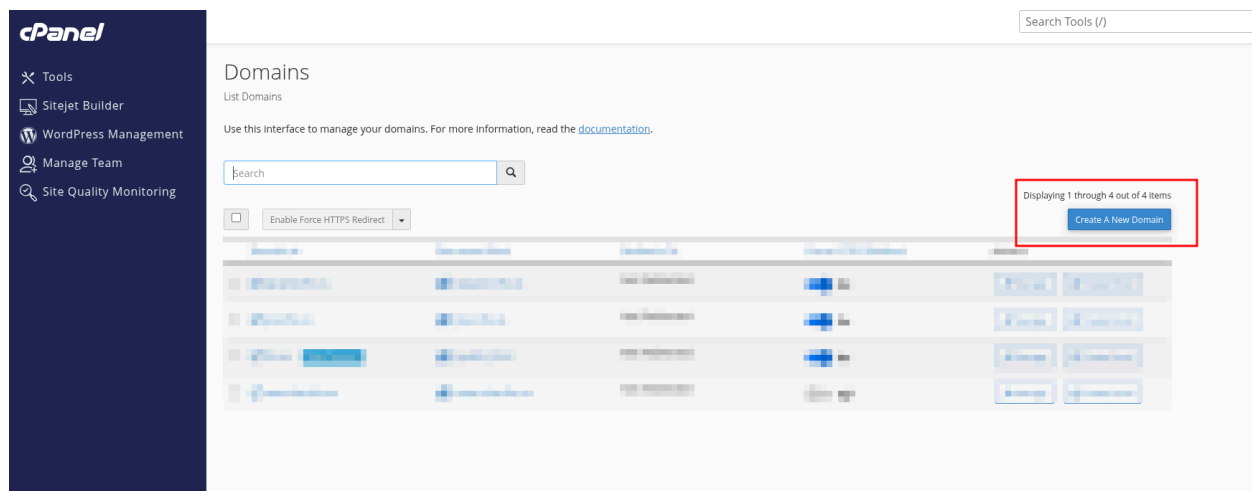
cPanel

Tools
Sitejet Builder
WordPress Management
Manage Team
Site Quality Monitoring

Search Tools (/)

Domains
List Domains

Use this interface to manage your domains. For more information, read the documentation.

Search

Enable Force HTTPS Redirect

Displaying 1 through 4 out of 4 items
Create A New Domain

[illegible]